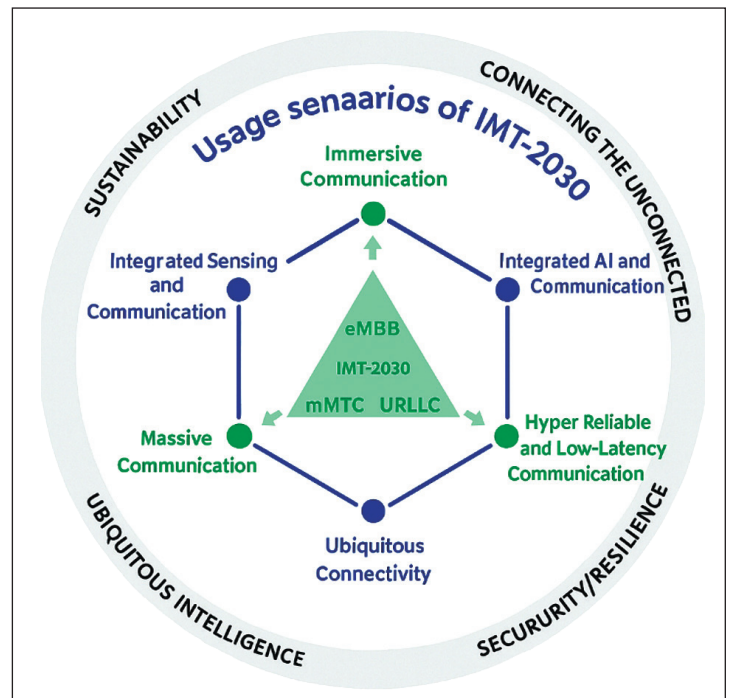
SUSTAINABILITY

CONNECTING THE UNCONNECTED

Usage senaarios of IMT-2030

Immersive Communication

Integrated Sensing and Communication

Integrated AI and Communication

eMBB

IMT-2030

mMTC URLLC

Massive Communication

Hyper Reliable and Low-Latency Communication

Ubiquitous Connectivity

UBIQUITOUS INTELLIGENCE

SECURITY/RESILIENCE